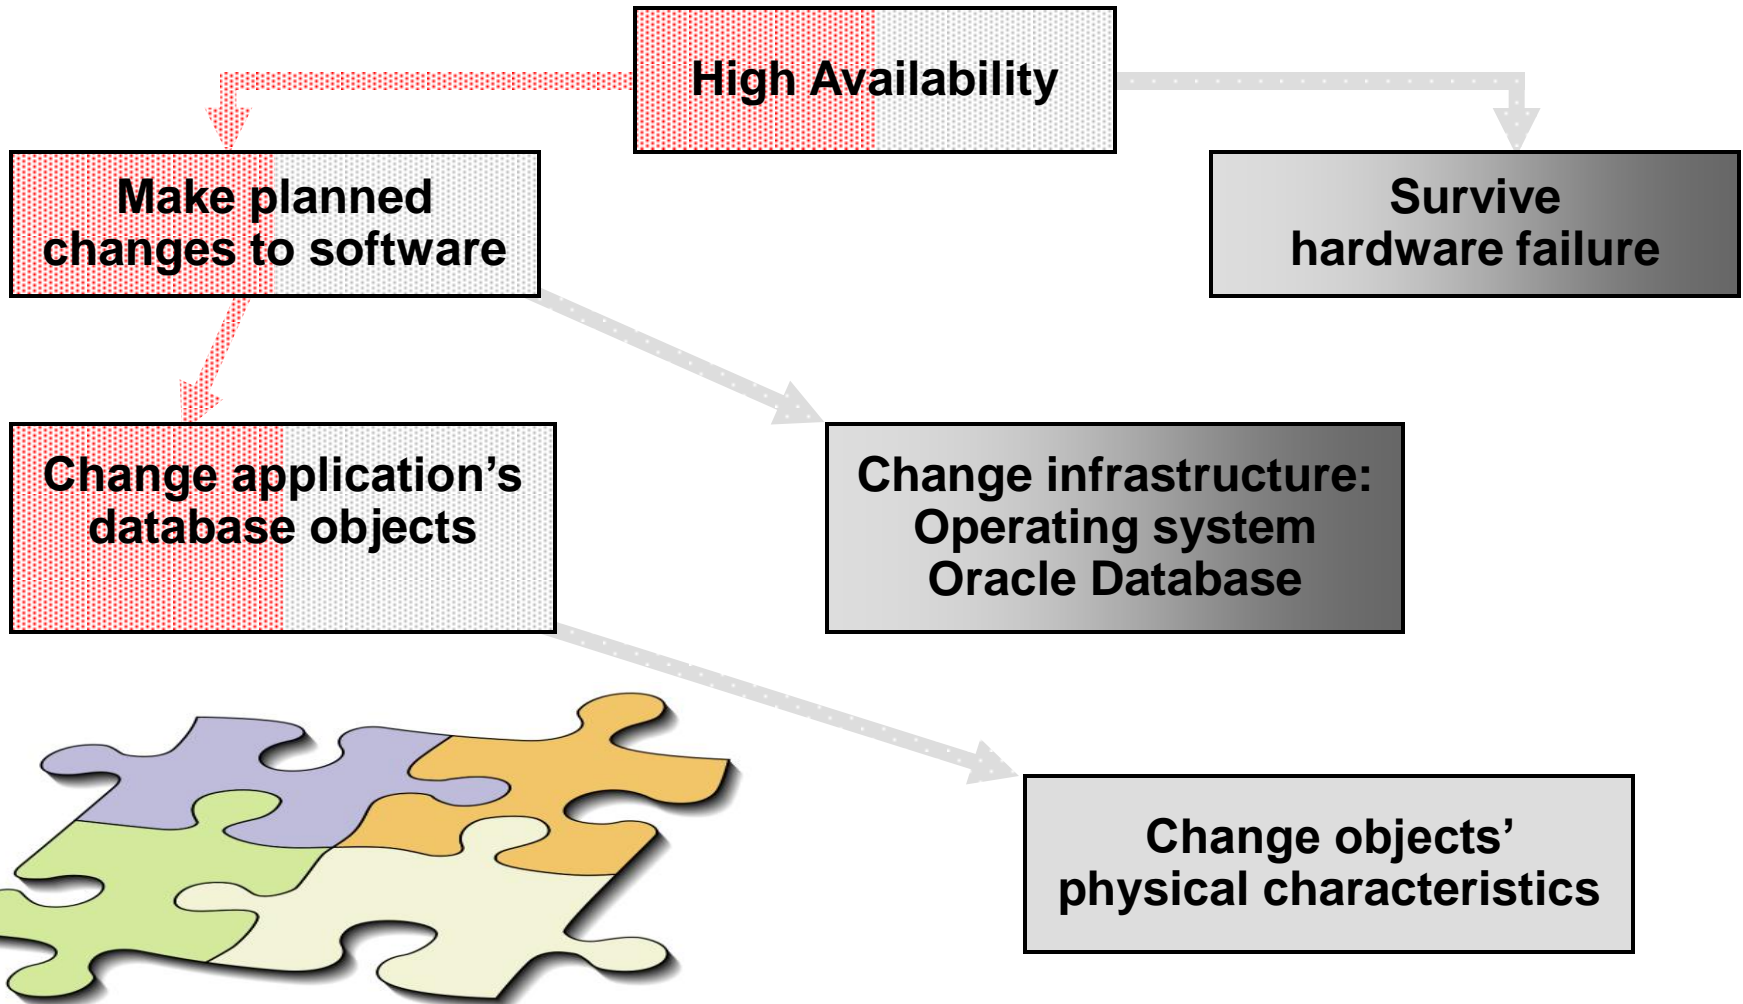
High Availability

Make planned changes to software

Survive hardware failure

Change application's database objects

Change infrastructure: Operating system Oracle Database

Change objects' physical characteristics